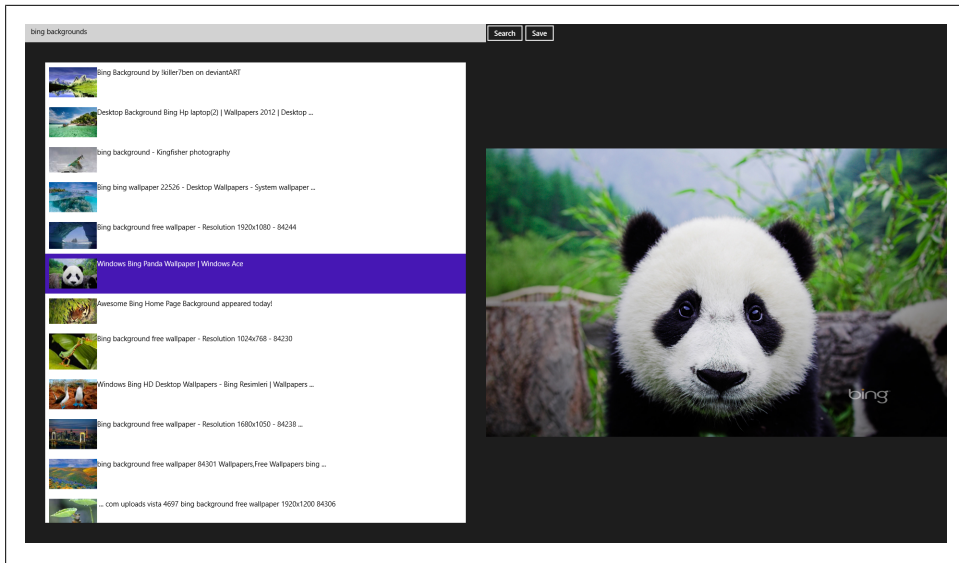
bing backgrounds

Search

Save

Bing Background by 3killer7ben on deviantART

Desktop Background Bing Hp laptop(2) | Wallpapers 2012 | Desktop ...

bing background - Kingfisher photography

Bing bing wallpaper 22526 - Desktop Wallpapers - System wallpaper ...

Bing background free wallpaper - Resolution 1920x1080 - 84244

Windows Bing Panda Wallpaper | Windows Ace

Awesome Bing Home Page Background appeared today!

Bing background free wallpaper - Resolution 1024x768 - 84230

Windows Bing HD Desktop Wallpapers - Bing Resimleri | Wallpapers ...

Bing background free wallpaper - Resolution 1680x1050 - 84238 ...

bing background free wallpaper 84301 Wallpapers,Free Wallpapers bing ...

... com uploads vista 4697 bing background free wallpaper 1920x1200 84306

bing